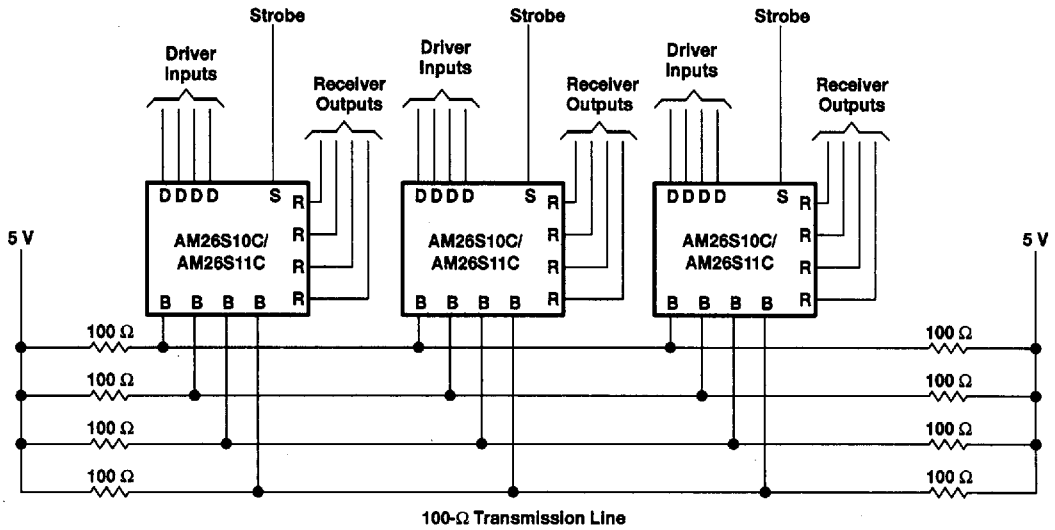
Strobe

Driver Inputs

Receiver Outputs

D D D D S

R

R

R

R

AM26S10C/ AM26S11C

B B B B

Strobe

Driver Inputs

Receiver Outputs

D D D D S

R

R

R

R

AM26S10C/ AM26S11C

B B B B

Strobe

Driver Inputs

Receiver Outputs

D D D D S

R

R

R

R

AM26S10C/ AM26S11C

B B B B

5 V

5 V

100 Ω

100 Ω

100 Ω

100 Ω

100 Ω

100 Ω

100 Ω

100 Ω

100-Ω Transmission Line